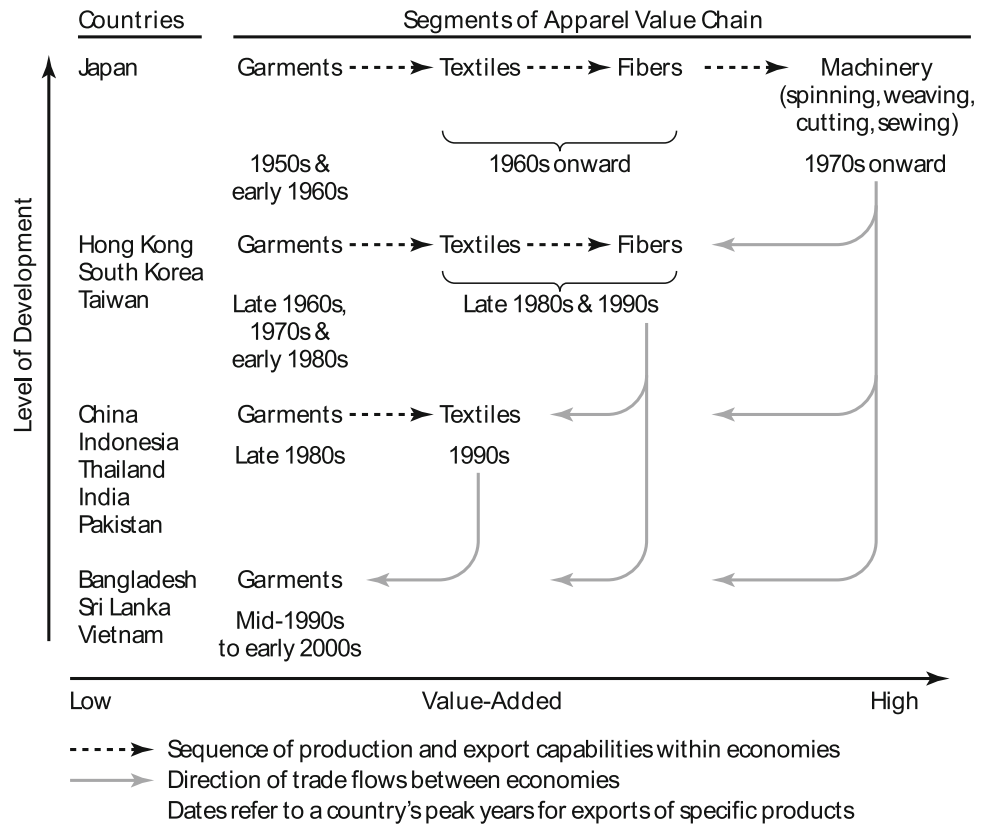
Countries

Segments of Apparel Value Chain

Level of Development

Japan

Garments Textiles Fibers Machinery (spinning, weaving, cutting, sewing)

1950s & early 1960s

1960s onward

1970s onward

Hong Kong
South Korea
Taiwan

Garments Textiles Fibers

Late 1960s, 1970s & early 1980s

Late 1980s & 1990s

China
Indonesia
Thailand
India
Pakistan

Garments Textiles

Late 1980s

1990s

Bangladesh
Sri Lanka
Vietnam

Garments

Mid-1990s to early 2000s

Low

Value-Added

High

Sequence of production and export capabilities within economies

Direction of trade flows between economies

Dates refer to a country's peak years for exports of specific products